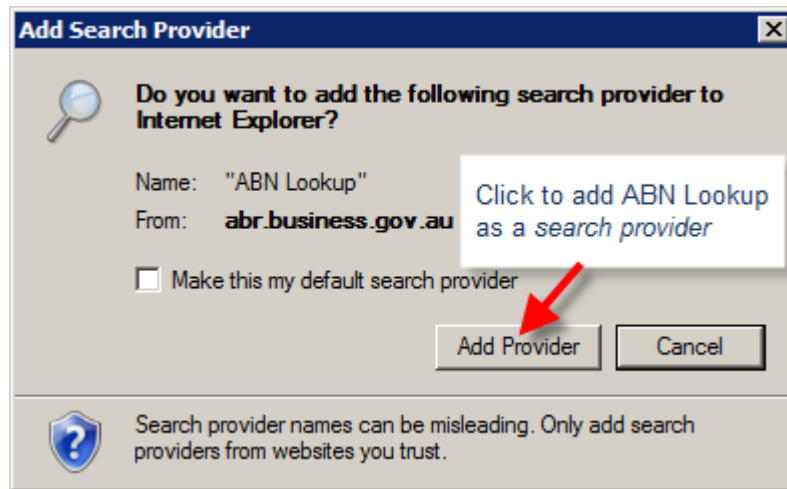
Add Search Provider

Do you want to add the following search provider to Internet Explorer?

Name: "ABN Lookup"
From: abr.business.gov.au

Click to add ABN Lookup as a search provider

Make this my default search provider

Add Provider
Cancel

Search provider names can be misleading. Only add search providers from websites you trust.